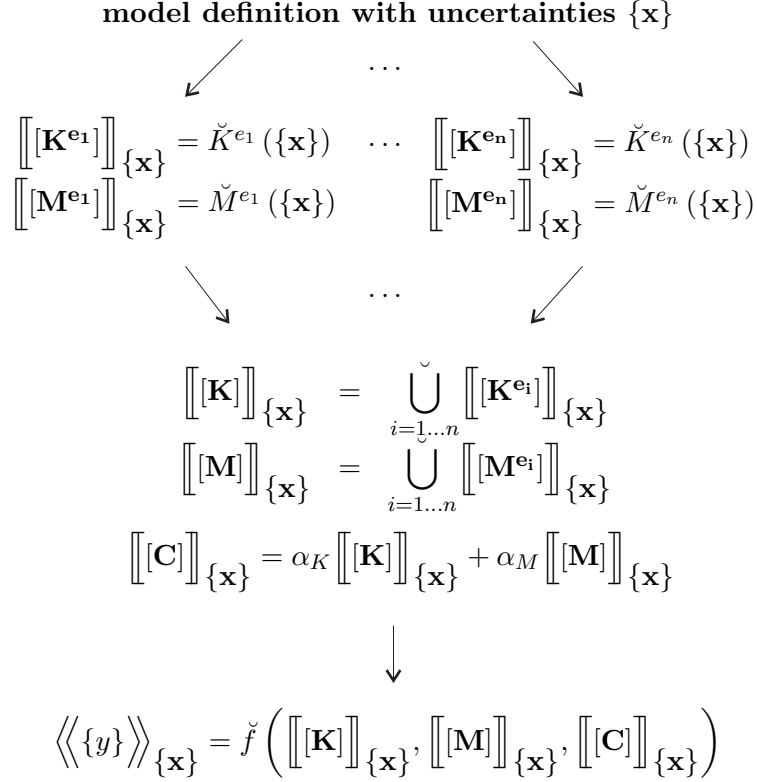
**model definition with uncertainties $\{\mathbf{x}\}$**

$\dots$

$\left[\!\left[[\mathbf{K}^{\mathbf{e_1}}]\right]\!\right]_{\{\mathbf{x}\}} = \breve{K}^{e_1}(\{\mathbf{x}\})$ $\dots$ $\left[\!\left[[\mathbf{K}^{\mathbf{e_n}}]\right]\!\right]_{\{\mathbf{x}\}} = \breve{K}^{e_n}(\{\mathbf{x}\})$

$\left[\!\left[[\mathbf{M}^{\mathbf{e_1}}]\right]\!\right]_{\{\mathbf{x}\}} = \breve{M}^{e_1}(\{\mathbf{x}\})$ $\left[\!\left[[\mathbf{M}^{\mathbf{e_n}}]\right]\!\right]_{\{\mathbf{x}\}} = \breve{M}^{e_n}(\{\mathbf{x}\})$

$\dots$

$\left[\!\left[[\mathbf{K}]\right]\!\right]_{\{\mathbf{x}\}} = \breve{\bigcup_{i=1\dots n}} \left[\!\left[[\mathbf{K}^{\mathbf{e_i}}]\right]\!\right]_{\{\mathbf{x}\}}$

$\left[\!\left[[\mathbf{M}]\right]\!\right]_{\{\mathbf{x}\}} = \breve{\bigcup_{i=1\dots n}} \left[\!\left[[\mathbf{M}^{\mathbf{e_i}}]\right]\!\right]_{\{\mathbf{x}\}}$

$\left[\!\left[[\mathbf{C}]\right]\!\right]_{\{\mathbf{x}\}} = \alpha_K \left[\!\left[[\mathbf{K}]\right]\!\right]_{\{\mathbf{x}\}} + \alpha_M \left[\!\left[[\mathbf{M}]\right]\!\right]_{\{\mathbf{x}\}}$

$\left\langle\!\left\langle \{y\} \right\rangle\!\right\rangle_{\{\mathbf{x}\}} = \breve{f}\left( \left[\!\left[[\mathbf{K}]\right]\!\right]_{\{\mathbf{x}\}}, \left[\!\left[[\mathbf{M}]\right]\!\right]_{\{\mathbf{x}\}}, \left[\!\left[[\mathbf{C}]\right]\!\right]_{\{\mathbf{x}\}} \right)$